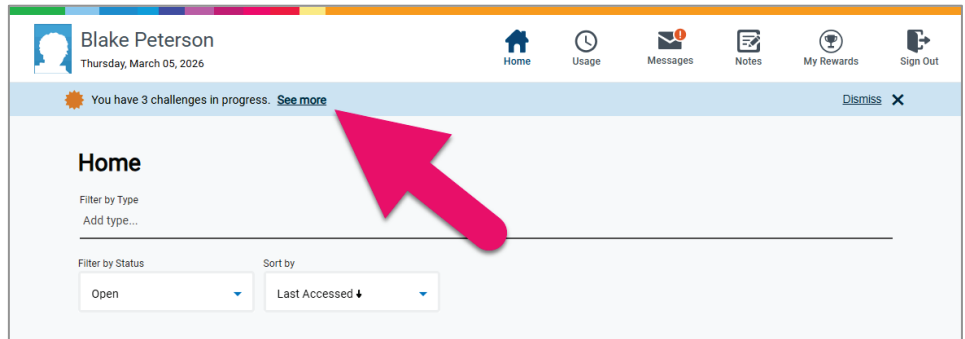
Blake Peterson
Thursday, March 05, 2026

Home
Usage
Messages
Notes
My Rewards
Sign Out

You have 3 challenges in progress. See more

Dismiss ×

Home

Filter by Type
Add type...

Filter by Status
Open

Sort by
Last Accessed ↓